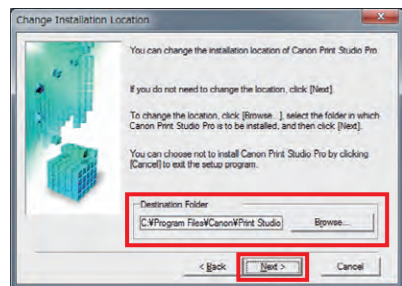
Change Installation Location

You can change the installation location of Canon Print Studio Pro.

If you do not need to change the location, click [Next].

To change the location, click [Browse...], select the folder in which Canon Print Studio Pro is to be installed, and then click [Next].

You can choose not to install Canon Print Studio Pro by clicking [Cancel] to exit the setup program.

Destination Folder

C:¥Program Files¥Canon¥Print Studio

Browse...

< Back

Next >

Cancel